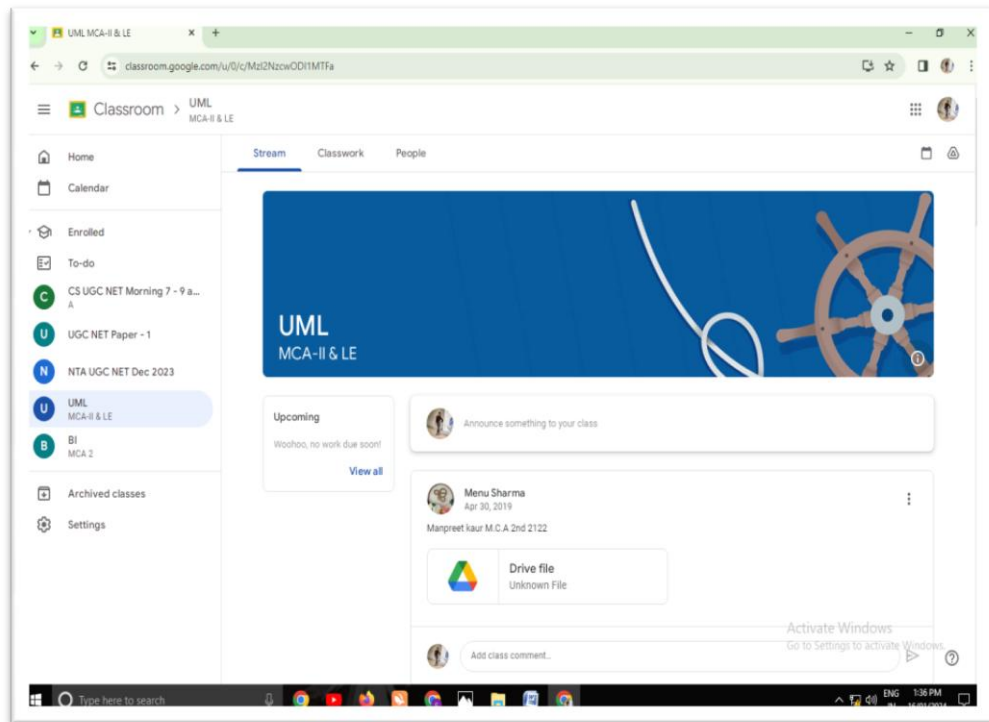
UML MCA-II & LE ×

classroom.google.com/u/0/c/MzI2NzcwODI1MTFa

Classroom > UML
MCA-II & LE

Home
Calendar
Enrolled
To-do
C CS UGC NET Morning 7 - 9 a...
A
U UGC NET Paper - 1
N NTA UGC NET Dec 2023
U UML
MCA-II & LE
B BI
MCA 2
Archived classes
Settings

Stream Classwork People

UML
MCA-II & LE

Upcoming
Woohoo, no work due soon!
View all

Announce something to your class

Menu Sharma
Apr 30, 2019
Manpreet kaur M.C.A 2nd 2122

Drive file
Unknown File

Add class comment...

Activate Windows
Go to Settings to activate Windows.

Type here to search

ENG
IN
1:36 PM
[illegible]